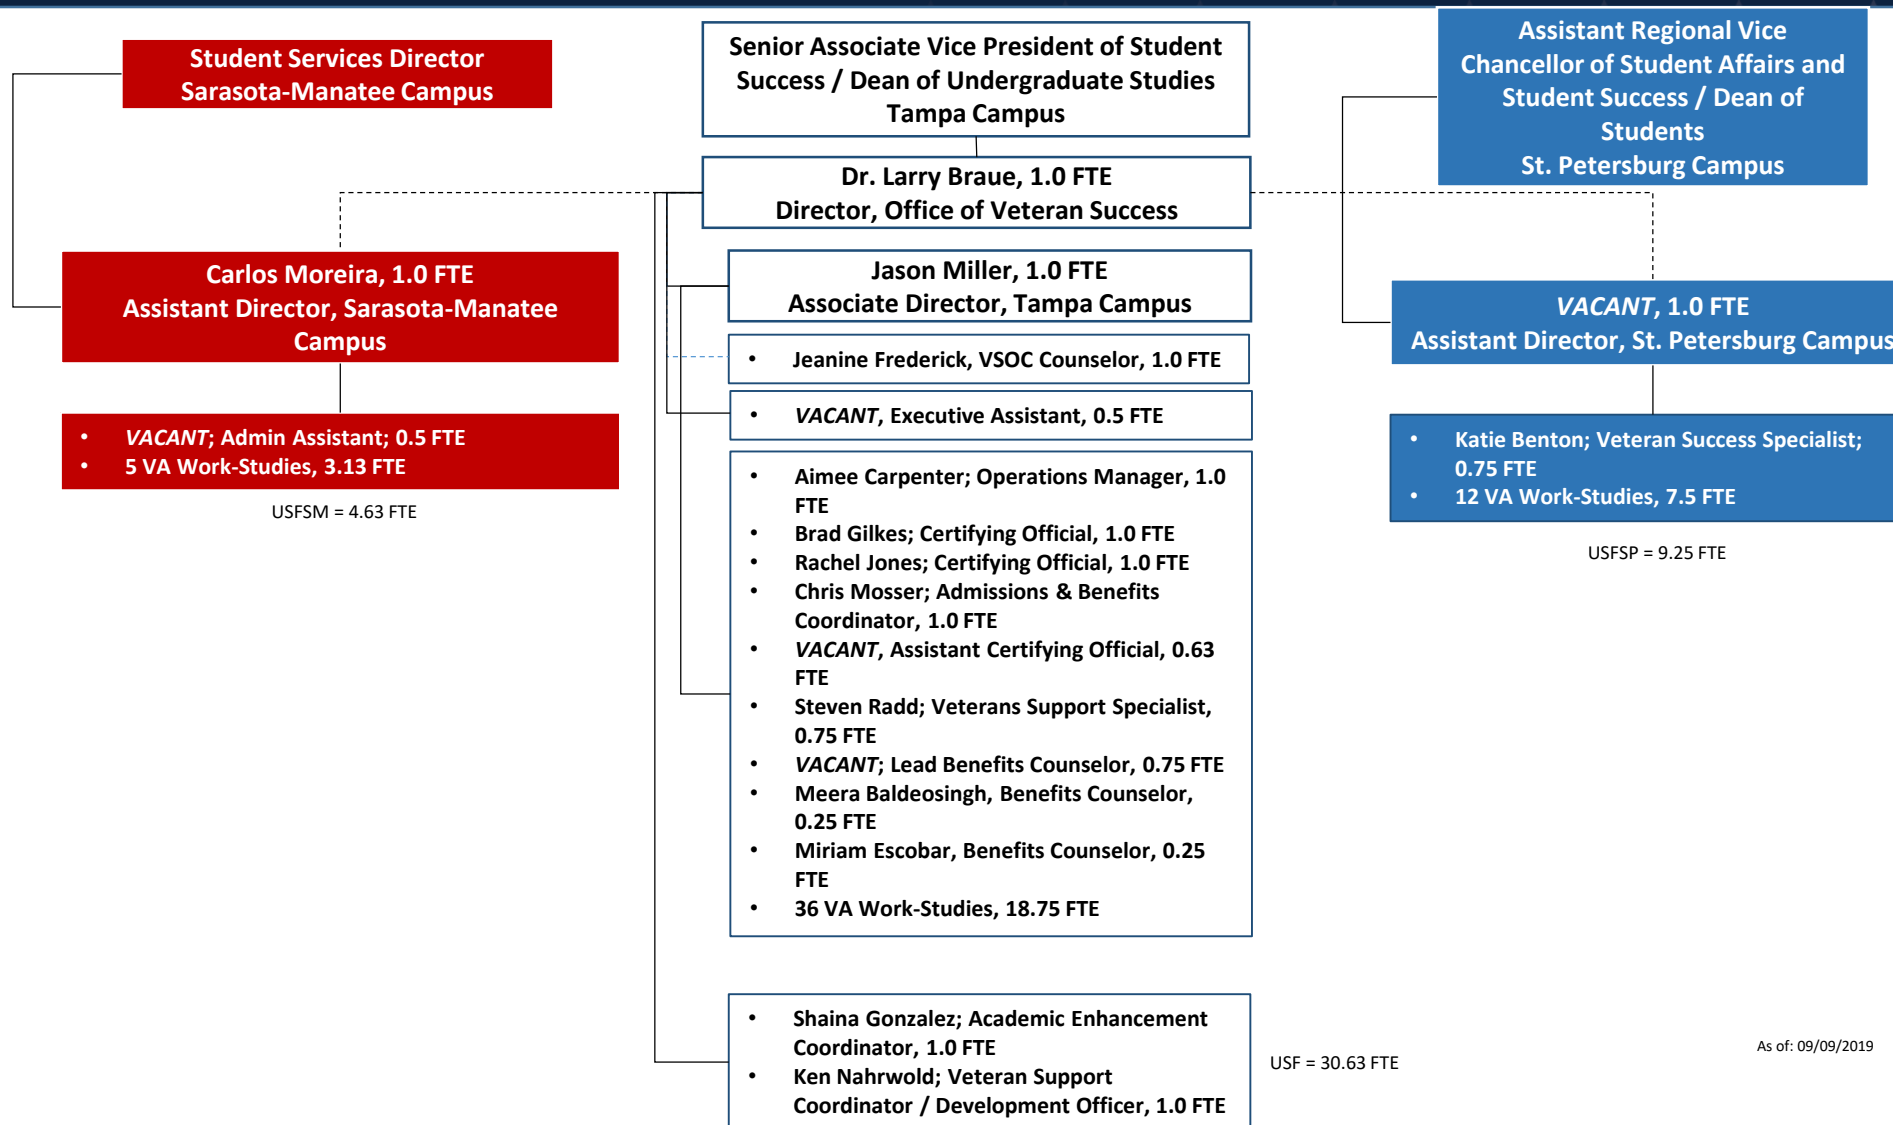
Student Services Director
Sarasota-Manatee Campus

Senior Associate Vice President of Student Success / Dean of Undergraduate Studies
Tampa Campus

Assistant Regional Vice Chancellor of Student Affairs and Student Success / Dean of Students
St. Petersburg Campus

Dr. Larry Braue, 1.0 FTE
Director, Office of Veteran Success

Carlos Moreira, 1.0 FTE
Assistant Director, Sarasota-Manatee Campus

- VACANT; Admin Assistant; 0.5 FTE
- 5 VA Work-Studies, 3.13 FTE

USFSM = 4.63 FTE

Jason Miller, 1.0 FTE
Associate Director, Tampa Campus

- Jeanine Frederick, VSOC Counselor, 1.0 FTE

- VACANT, Executive Assistant, 0.5 FTE

- Aimee Carpenter; Operations Manager, 1.0 FTE
- Brad Gilkes; Certifying Official, 1.0 FTE
- Rachel Jones; Certifying Official, 1.0 FTE
- Chris Mosser; Admissions & Benefits Coordinator, 1.0 FTE
- VACANT, Assistant Certifying Official, 0.63 FTE
- Steven Radd; Veterans Support Specialist, 0.75 FTE
- VACANT; Lead Benefits Counselor, 0.75 FTE
- Meera Baldeosingh, Benefits Counselor, 0.25 FTE
- Miriam Escobar, Benefits Counselor, 0.25 FTE
- 36 VA Work-Studies, 18.75 FTE

- Shaina Gonzalez; Academic Enhancement Coordinator, 1.0 FTE
- Ken Nahrwold; Veteran Support Coordinator / Development Officer, 1.0 FTE

VACANT, 1.0 FTE
Assistant Director, St. Petersburg Campus

- Katie Benton; Veteran Success Specialist; 0.75 FTE
- 12 VA Work-Studies, 7.5 FTE

USFSP = 9.25 FTE

USF = 30.63 FTE

As of: 09/09/2019